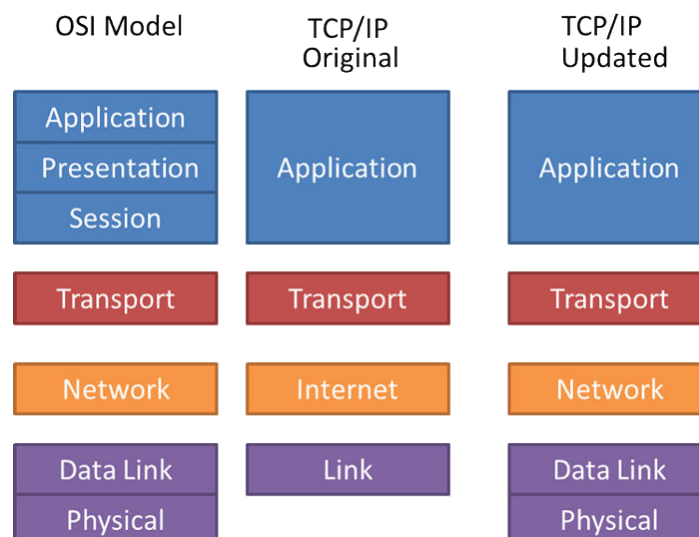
| OSI Model | TCP/IP Original | TCP/IP Updated |
|---|---|---|
| Application<br>Presentation<br>Session | Application | Application |
| Transport | Transport | Transport |
| Network | Internet | Network |
| Data Link<br>Physical | Link | Data Link<br>Physical |